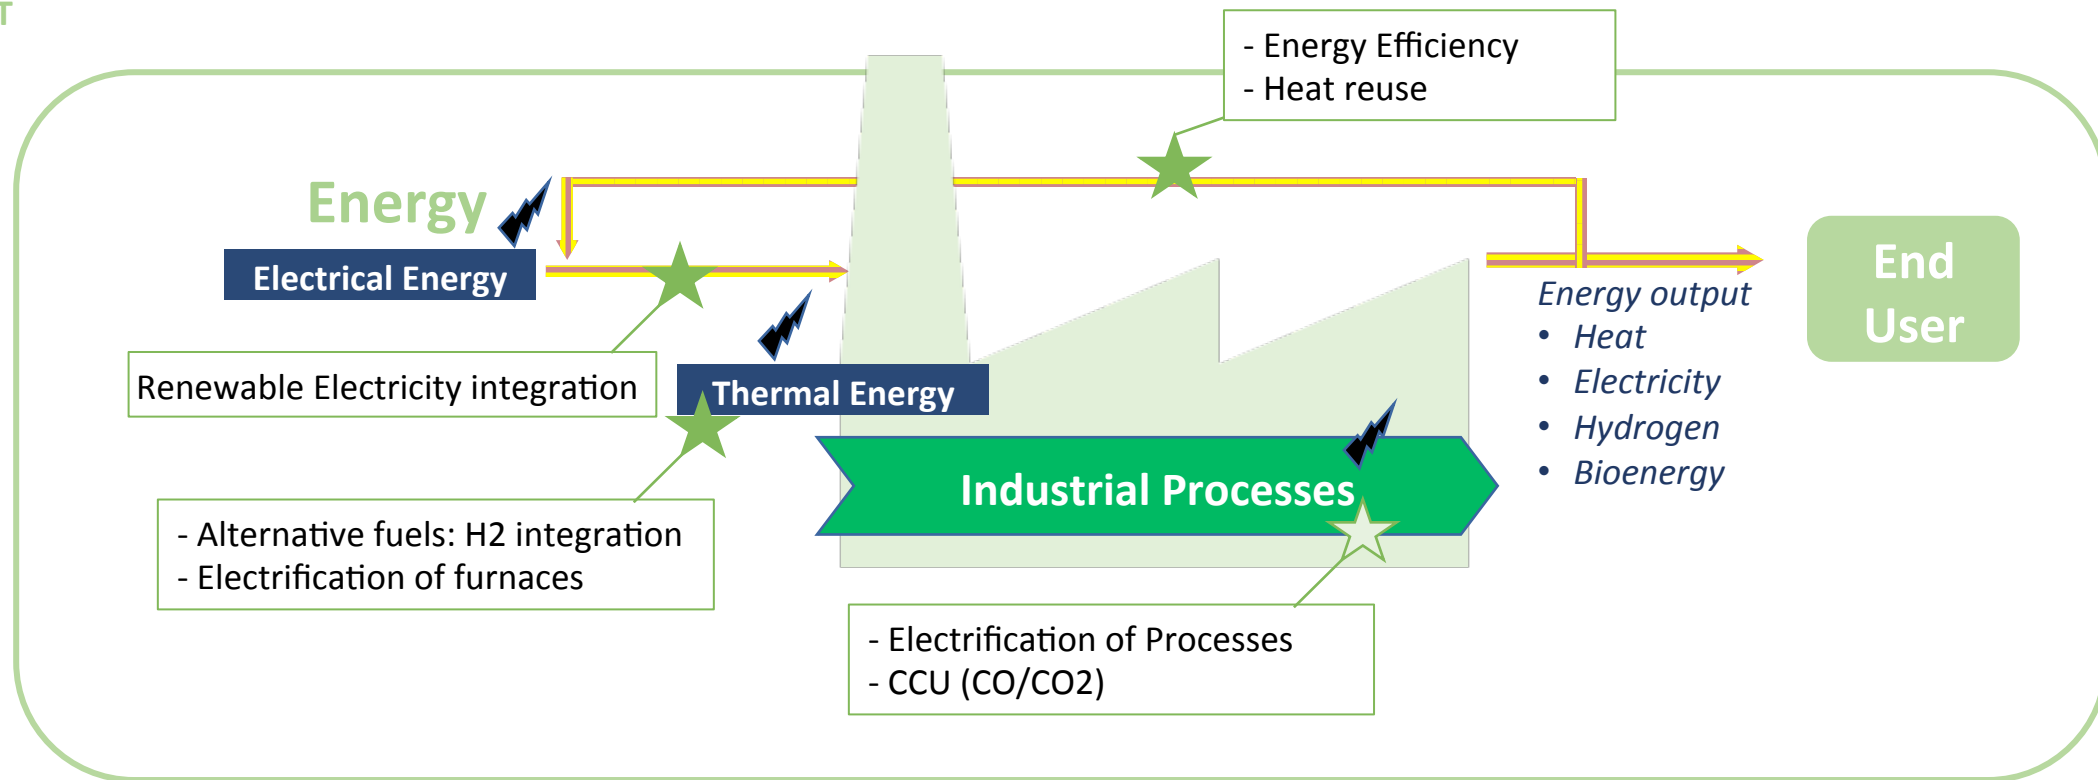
- Energy Efficiency
- Heat reuse

Energy

Electrical Energy

Renewable Electricity integration

Thermal Energy

- Alternative fuels: H2 integration
- Electrification of furnaces

Industrial Processes

- Electrification of Processes
- CCU (CO/CO2)

Energy output
• Heat
• Electricity
• Hydrogen
• Bioenergy

End User